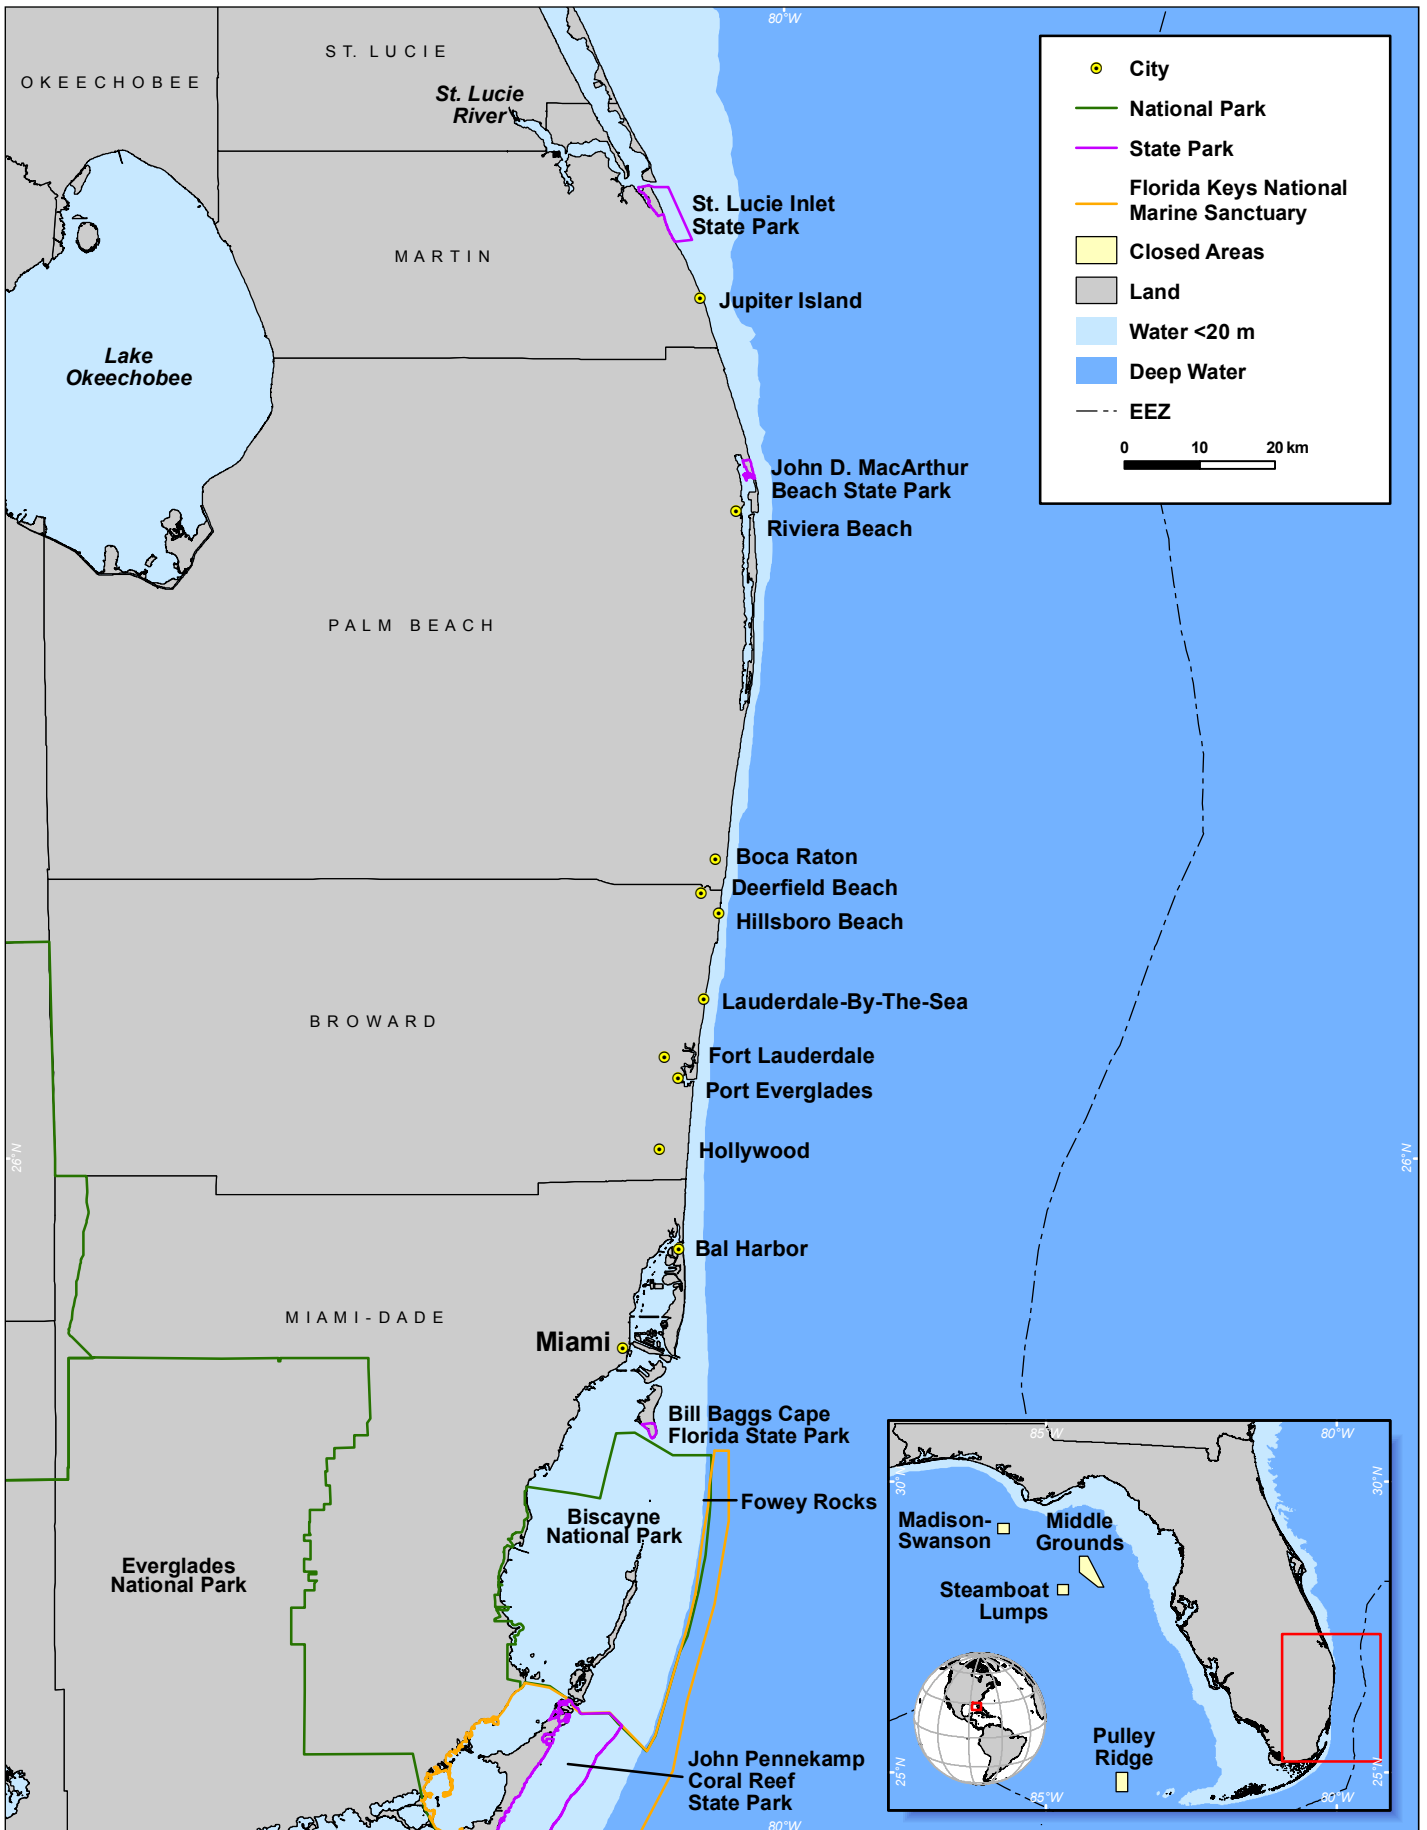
80°W

OKEECHOBEE

ST. LUCIE

St. Lucie River

St. Lucie Inlet State Park

MARTIN

Jupiter Island

Lake Okeechobee

John D. MacArthur Beach State Park

Riviera Beach

PALM BEACH

Boca Raton

Deerfield Beach

Hillsboro Beach

Lauderdale-By-The-Sea

BROWARD

Fort Lauderdale

Port Everglades

Hollywood

26°N

26°N

Bal Harbor

MIAMI-DADE

Miami

Bill Baggs Cape Florida State Park

Fowey Rocks

Biscayne National Park

Everglades National Park

John Pennekamp Coral Reef State Park

80°W

City
National Park
State Park
Florida Keys National Marine Sanctuary
Closed Areas
Land
Water <20 m
Deep Water
EEZ

0 10 20 km

85°W
80°W
30°N
30°N
Madison-Swanson
Middle Grounds
Steamboat Lumps
Pulley Ridge
25°N
25°N
85°W
80°W